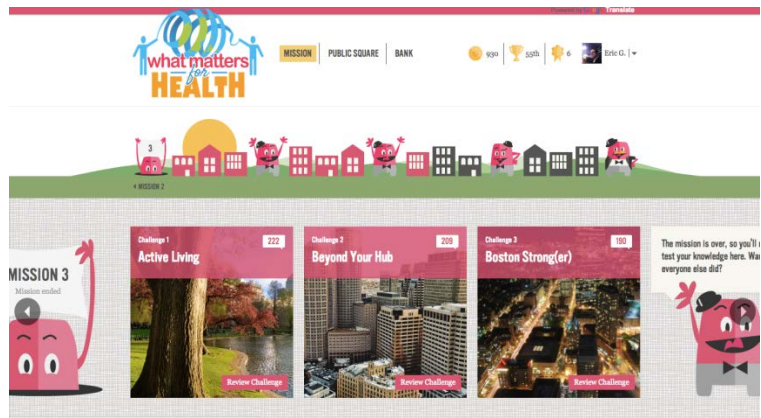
Powered by Google Translate

What matters for HEALTH

MISSION | PUBLIC SQUARE | BANK

930 | 55th | 6 | Eric G.

3

« MISSION 2

MISSION 3
Mission ended

Challenge 1
222
Active Living
Review Challenge

Challenge 2
209
Beyond Your Hub
Review Challenge

Challenge 3
190
Boston Strong(er)
Review Challenge

The mission is over, so you'll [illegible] test your knowledge here. Wa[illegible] everyone else did?